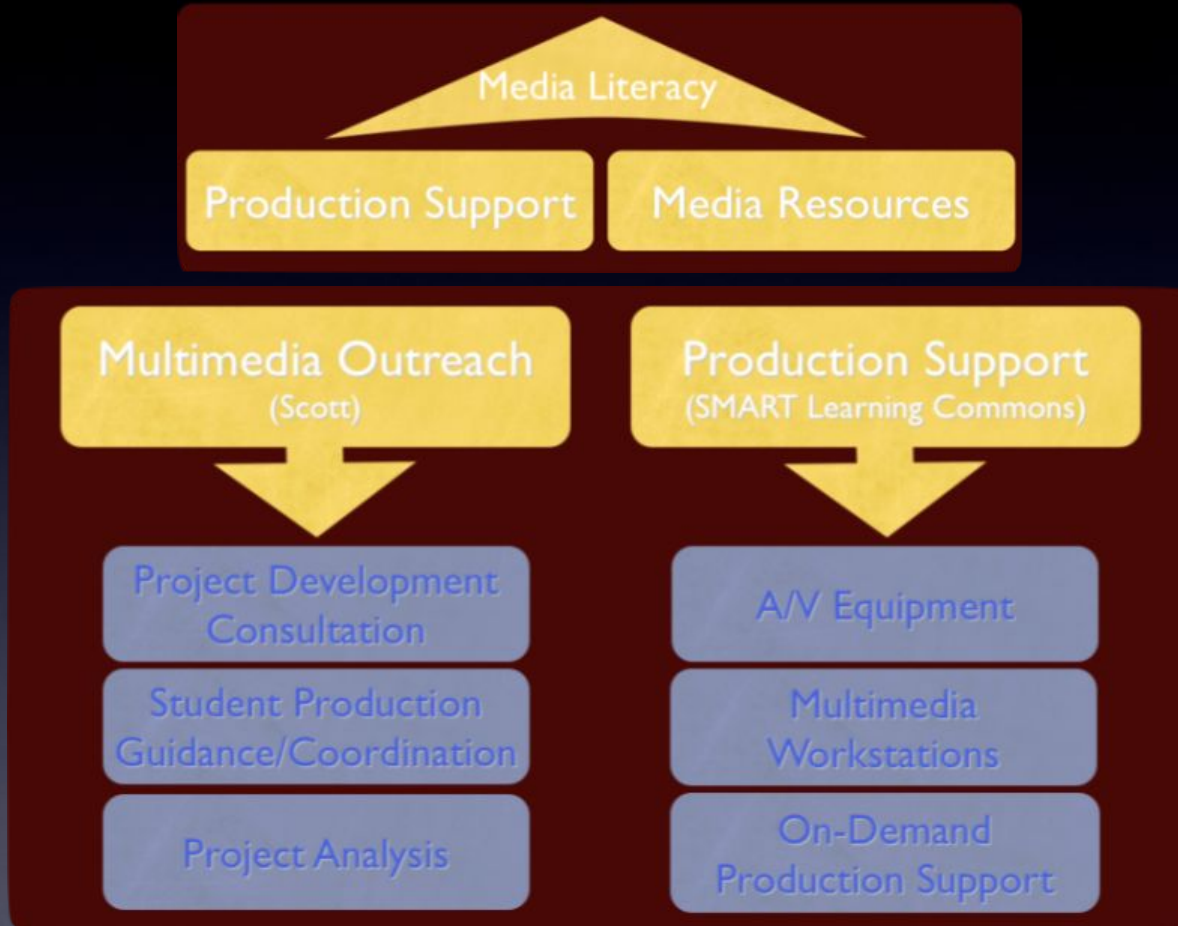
Media Literacy

Production Support

Media Resources

Multimedia Outreach
(Scott)

Project Development Consultation

Student Production Guidance/Coordination

Project Analysis

Production Support
(SMART Learning Commons)

A/V Equipment

Multimedia Workstations

On-Demand Production Support